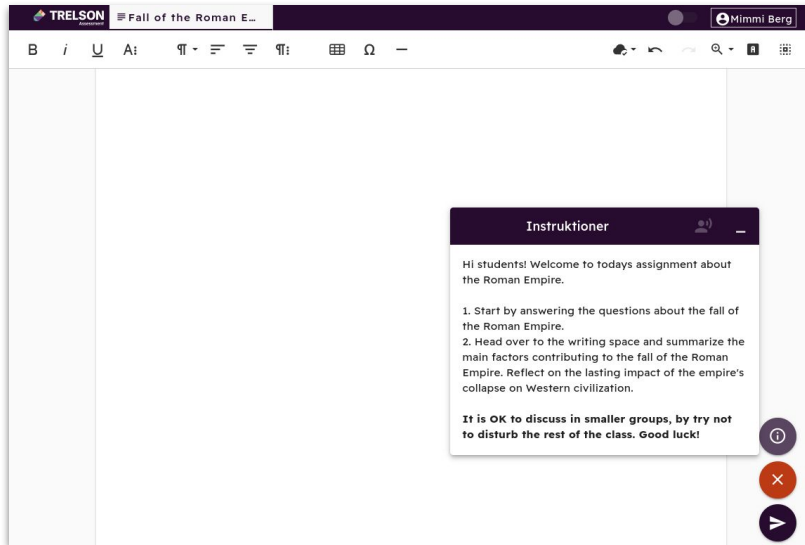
TRELSON Assessment

Fall of the Roman E...

Mimmi Berg

B i U A ¶ ¶ Ω

Instruktioner

Hi students! Welcome to todays assignment about the Roman Empire.

1. Start by answering the questions about the fall of the Roman Empire.
2. Head over to the writing space and summarize the main factors contributing to the fall of the Roman Empire. Reflect on the lasting impact of the empire's collapse on Western civilization.

**It is OK to discuss in smaller groups, by try not to disturb the rest of the class. Good luck!**